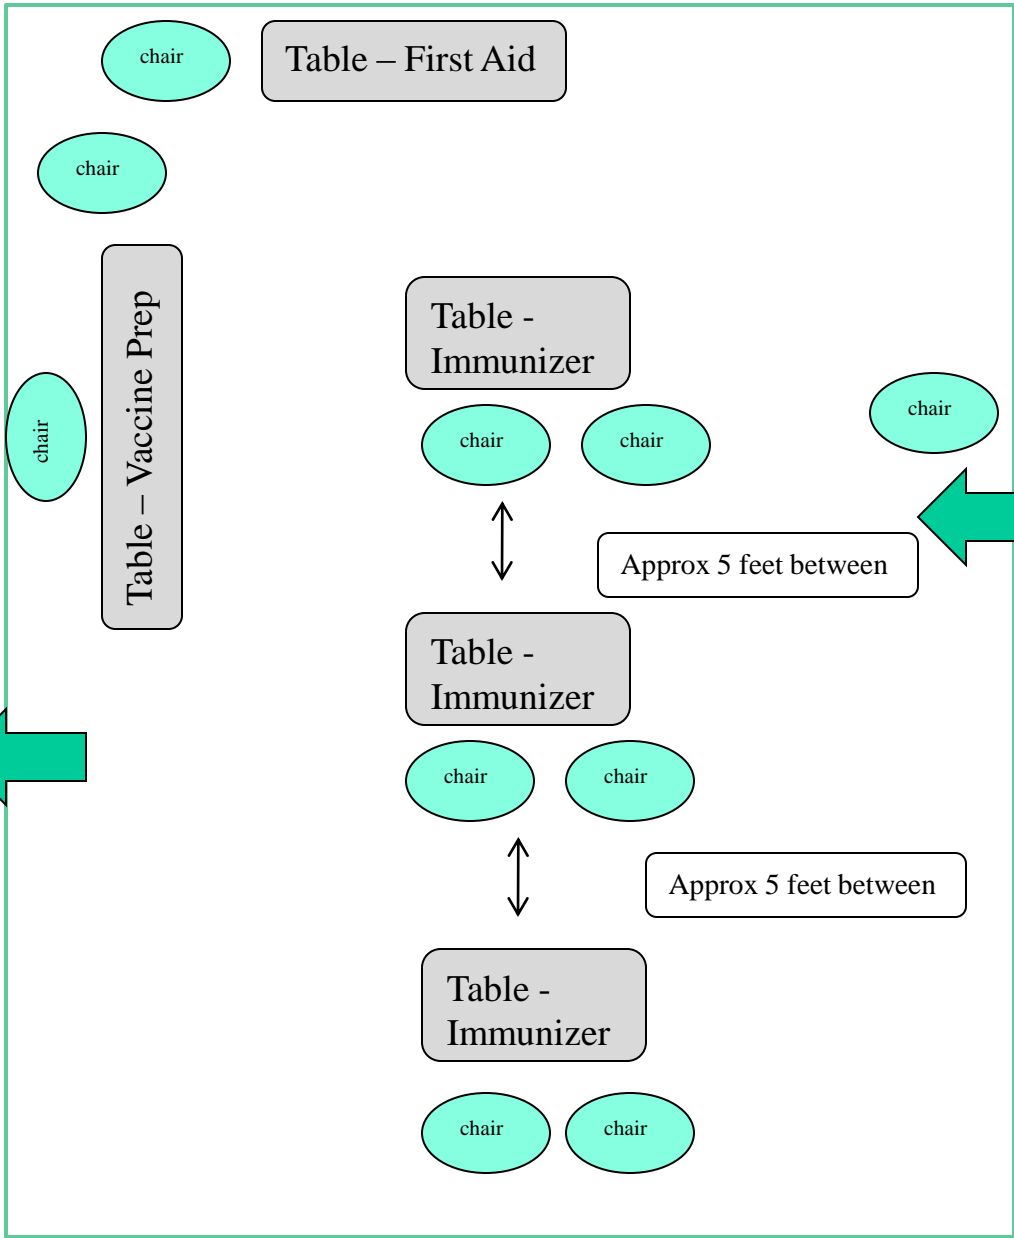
chair

Table – First Aid

chair

Table – Vaccine Prep

chair

Table - Immunizer

chair

chair

chair

Approx 5 feet between

Table - Immunizer

chair

chair

Approx 5 feet between

Table - Immunizer

chair

chair